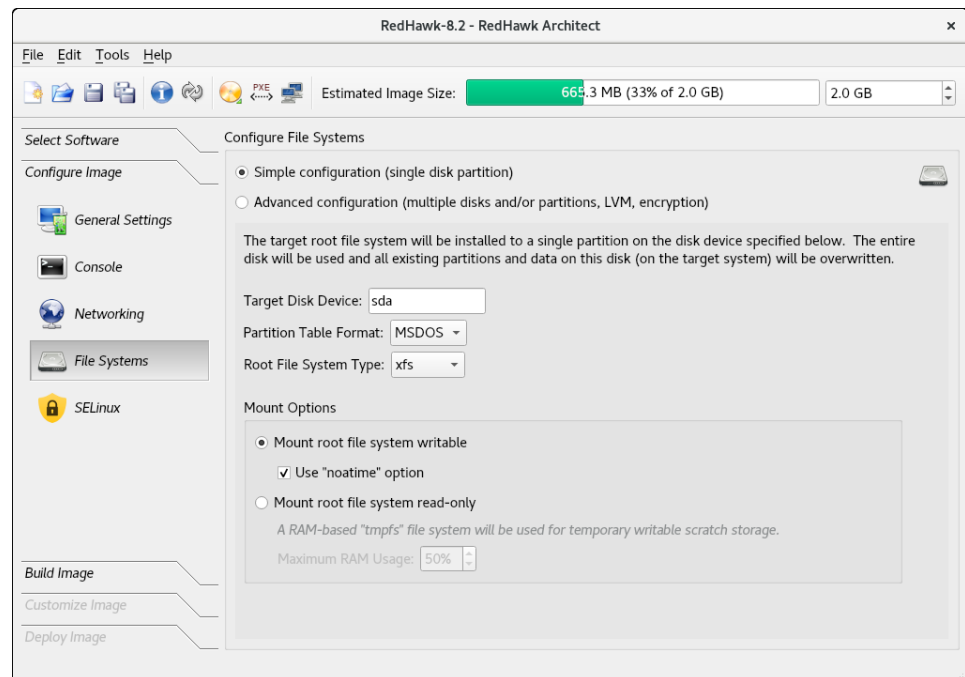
RedHawk-8.2 - RedHawk Architect

File Edit Tools Help

PXE

Estimated Image Size: 665.3 MB (33% of 2.0 GB) 2.0 GB

Select Software

Configure Image

General Settings

Console

Networking

File Systems

SELinux

Build Image

Customize Image

Deploy Image

Configure File Systems

Simple configuration (single disk partition)

Advanced configuration (multiple disks and/or partitions, LVM, encryption)

The target root file system will be installed to a single partition on the disk device specified below. The entire disk will be used and all existing partitions and data on this disk (on the target system) will be overwritten.

Target Disk Device: sda

Partition Table Format: MSDOS

Root File System Type: xfs

Mount Options

Mount root file system writable

Use "noatime" option

Mount root file system read-only

A RAM-based "tmpfs" file system will be used for temporary writable scratch storage.

Maximum RAM Usage: 50%